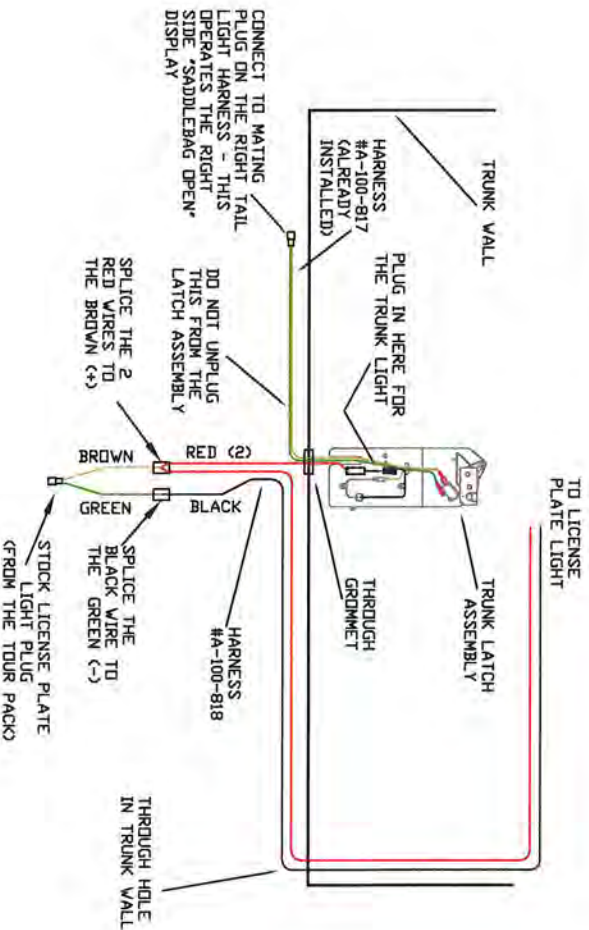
CONNECT TO MATING PLUG ON THE RIGHT TAIL LIGHT HARNESS - THIS OPERATES THE RIGHT SIDE "SADDLEBAG OPEN" DISPLAY

HARNESS #A-100-817 (ALREADY INSTALLED)

TRUNK WALL

PLUG IN HERE FOR THE TRUNK LIGHT

DO NOT UNPLUG THIS FROM THE LATCH ASSEMBLY

SPLICE THE 2 RED WIRES TO THE BROWN (+)

TO LICENSE PLATE LIGHT

RED (2)

BROWN

GREEN

BLACK

TRUNK LATCH ASSEMBLY

THROUGH GROMMET

SPLICE THE BLACK WIRE TO THE GREEN (-)

HARNESS #A-100-818

STOCK LICENSE PLATE LIGHT PLUG (FROM THE TOUR PACK)

THROUGH HOLE IN TRUNK WALL